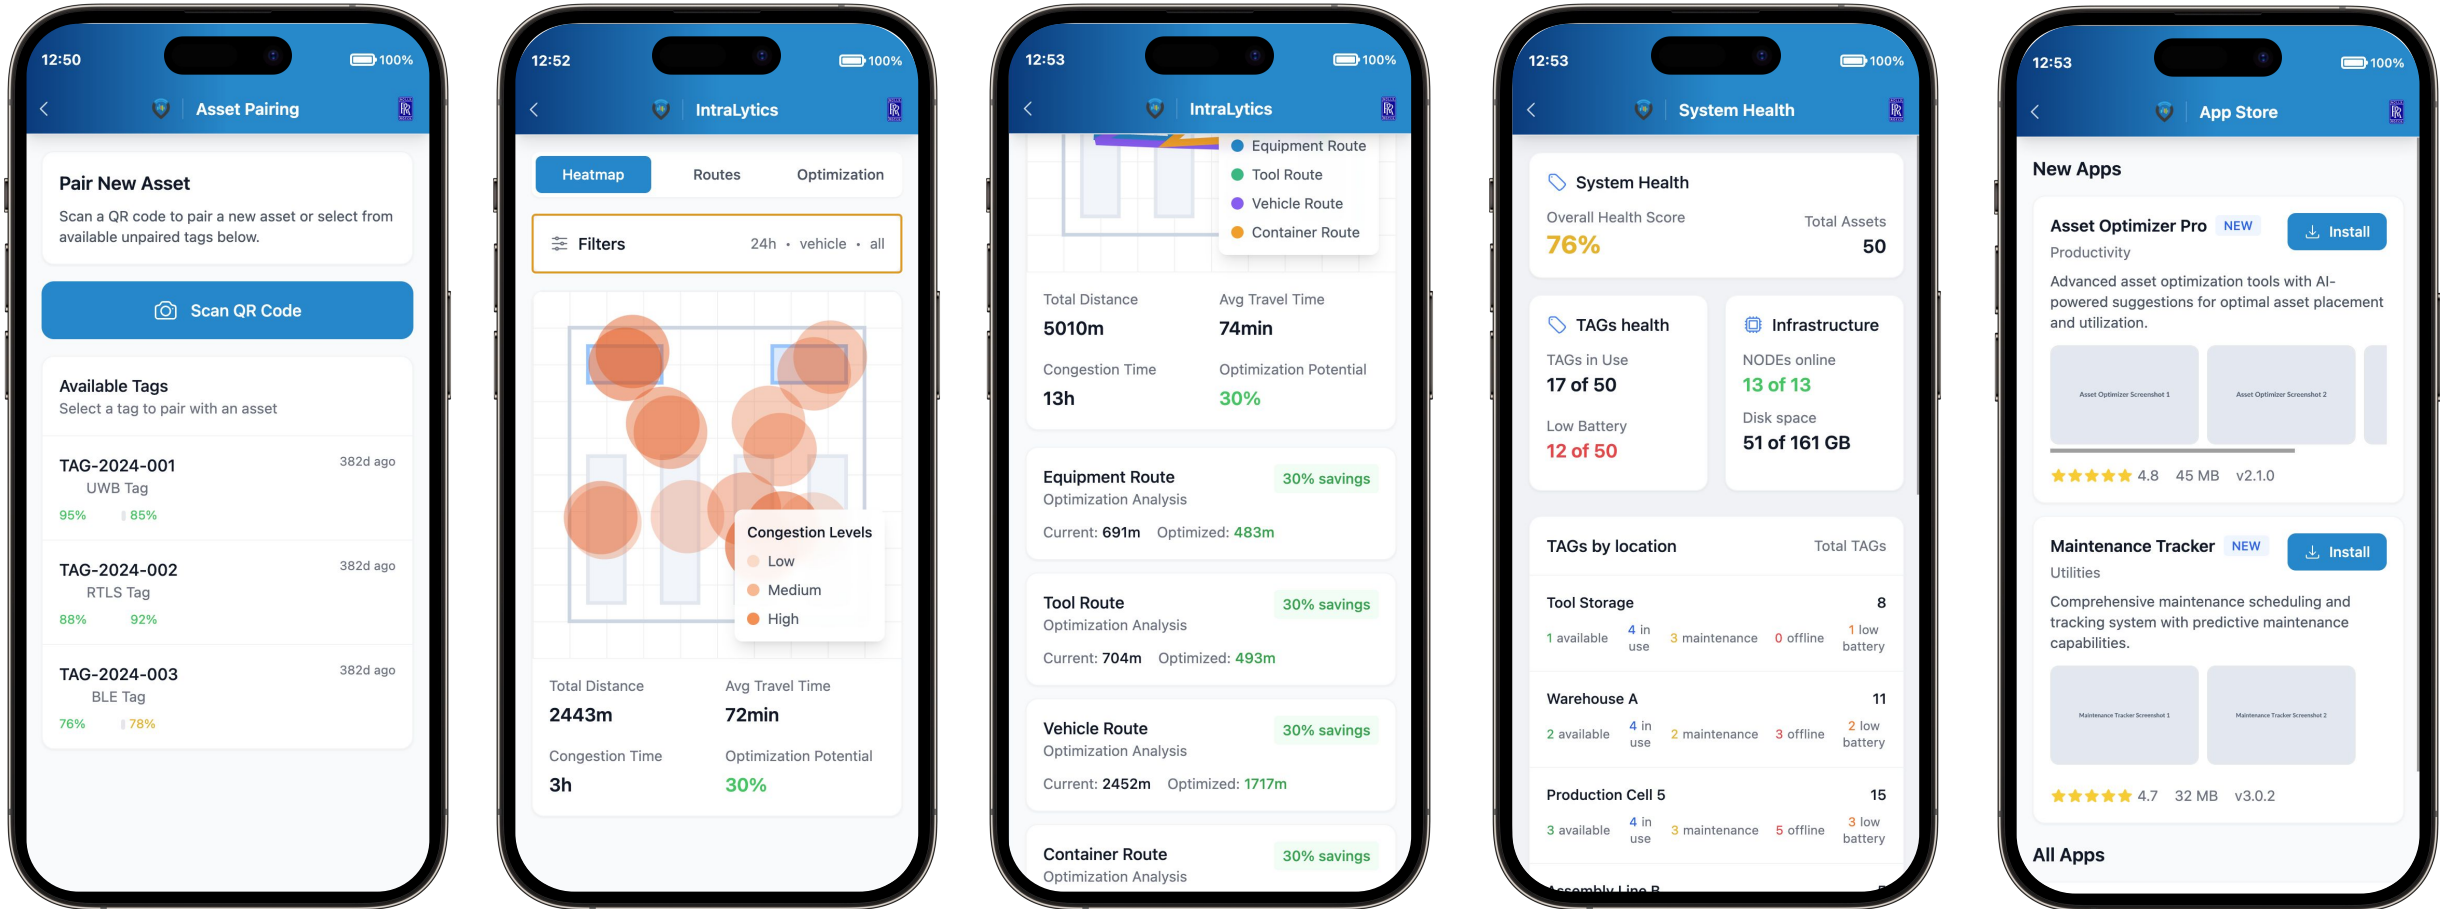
12:50 100%
Asset Pairing

Pair New Asset
Scan a QR code to pair a new asset or select from available unpaired tags below.

Scan QR Code

Available Tags
Select a tag to pair with an asset

TAG-2024-001 382d ago
UWB Tag
95% 85%

TAG-2024-002 382d ago
RTLS Tag
88% 92%

TAG-2024-003 382d ago
BLE Tag
76% 78%

12:52 100%
IntraLytics

Heatmap Routes Optimization

Filters 24h • vehicle • all

Congestion Levels
Low
Medium
High

Total Distance
2443m
Avg Travel Time
72min
Congestion Time
3h
Optimization Potential
30%

12:53 100%
IntraLytics

Equipment Route
Tool Route
Vehicle Route
Container Route

Total Distance
5010m
Avg Travel Time
74min
Congestion Time
13h
Optimization Potential
30%

Equipment Route 30% savings
Optimization Analysis
Current: 691m Optimized: 483m

Tool Route 30% savings
Optimization Analysis
Current: 704m Optimized: 493m

Vehicle Route 30% savings
Optimization Analysis
Current: 2452m Optimized: 1717m

Container Route 30% savings
Optimization Analysis

12:53 100%
System Health

System Health
Overall Health Score
76%
Total Assets
50

TAGs health
TAGs in Use
17 of 50
Low Battery
12 of 50

Infrastructure
NODEs online
13 of 13
Disk space
51 of 161 GB

TAGs by location Total TAGs

Tool Storage 8
1 available 4 in use 3 maintenance 0 offline 1 low battery

Warehouse A 11
2 available 4 in use 2 maintenance 3 offline 2 low battery

Production Cell 5 15
3 available 4 in use 3 maintenance 5 offline 3 low battery

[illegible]

12:53 100%
App Store

New Apps

Asset Optimizer Pro NEW Install
Productivity
Advanced asset optimization tools with AI-powered suggestions for optimal asset placement and utilization.
Asset Optimizer Screenshot 1
Asset Optimizer Screenshot 2
4.8 45 MB v2.1.0

Maintenance Tracker NEW Install
Utilities
Comprehensive maintenance scheduling and tracking system with predictive maintenance capabilities.
Maintenance Tracker Screenshot 1
Maintenance Tracker Screenshot 2
4.7 32 MB v3.0.2

All Apps